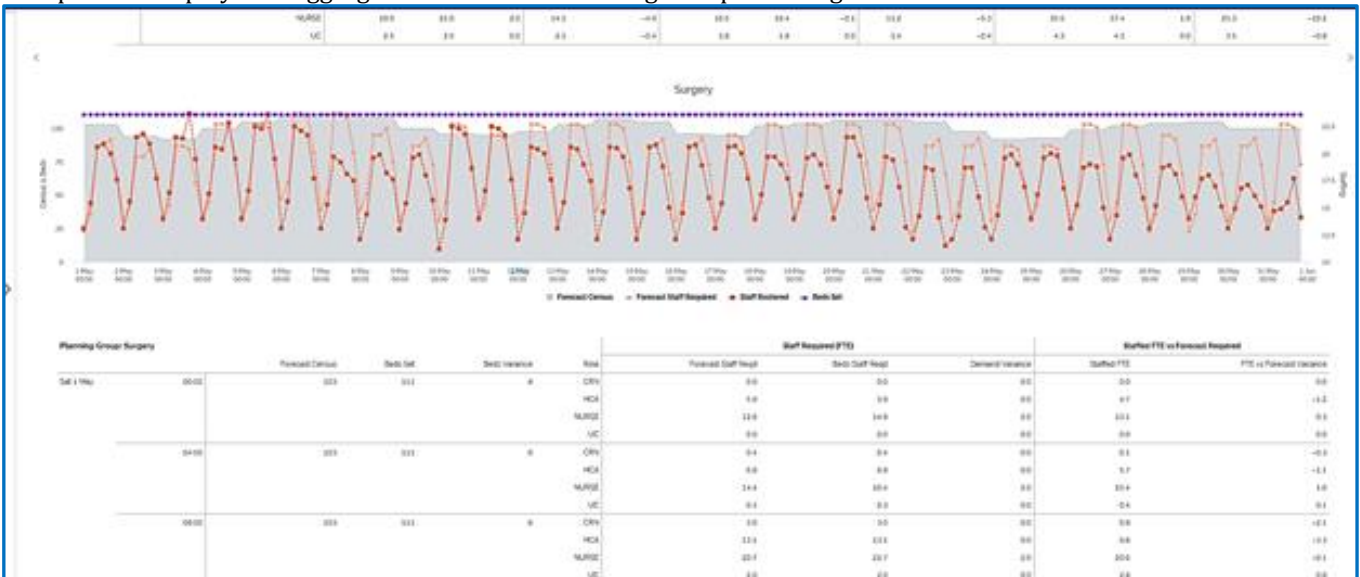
NURSE 10.0 11.0 0.0 14.2 −4.0 10.0 10.4 −0.1 11.8 −5.2 10.6 17.4 1.8 21.3 −10.1
UC 0.5 3.0 0.0 0.1 −0.4 1.8 1.8 0.0 1.4 −0.4 4.3 4.1 0.0 3.5 −0.8

Surgery

Census & Beds

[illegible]

Forecast Census Forecast Staff Required Staff Rostered Beds Set

Planning Group Surgery

| | | Forecast Census | Beds Set | Beds Variance | Role | Forecast Staff Reqd | Beds Staff Reqd | Demand Variance | Staffed FTE | FTE vs Forecast Variance |
|---|---|---|---|---|---|---|---|---|---|---|
| Sat 1 May | 00:00 | 103 | 111 | 8 | CRN | 0.0 | 0.0 | 0.0 | 0.0 | 0.0 |
| | | | | | HCA | 5.8 | 5.8 | 0.0 | 4.7 | −1.2 |
| | | | | | NURSE | 12.6 | 14.9 | 0.0 | 13.1 | 0.5 |
| | | | | | UC | 0.0 | 0.0 | 0.0 | 0.0 | 0.0 |
| | 04:00 | 103 | 111 | 8 | CRN | 0.4 | 0.4 | 0.0 | 0.1 | −0.3 |
| | | | | | HCA | 6.8 | 6.8 | 0.0 | 5.7 | −1.1 |
| | | | | | NURSE | 14.4 | 10.4 | 0.0 | 10.4 | 1.0 |
| | | | | | UC | 0.3 | 0.3 | 0.0 | 0.4 | 0.1 |
| | 08:00 | 103 | 111 | 8 | CRN | 3.0 | 3.0 | 0.0 | 0.8 | −2.1 |
| | | | | | HCA | 13.1 | 13.1 | 0.0 | 9.8 | −3.3 |
| | | | | | NURSE | 20.7 | 20.7 | 0.0 | 20.6 | −0.1 |
| | | | | | UC | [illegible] | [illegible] | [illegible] | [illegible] | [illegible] |

Staff Required (FTE)
Staffed FTE vs Forecast Required